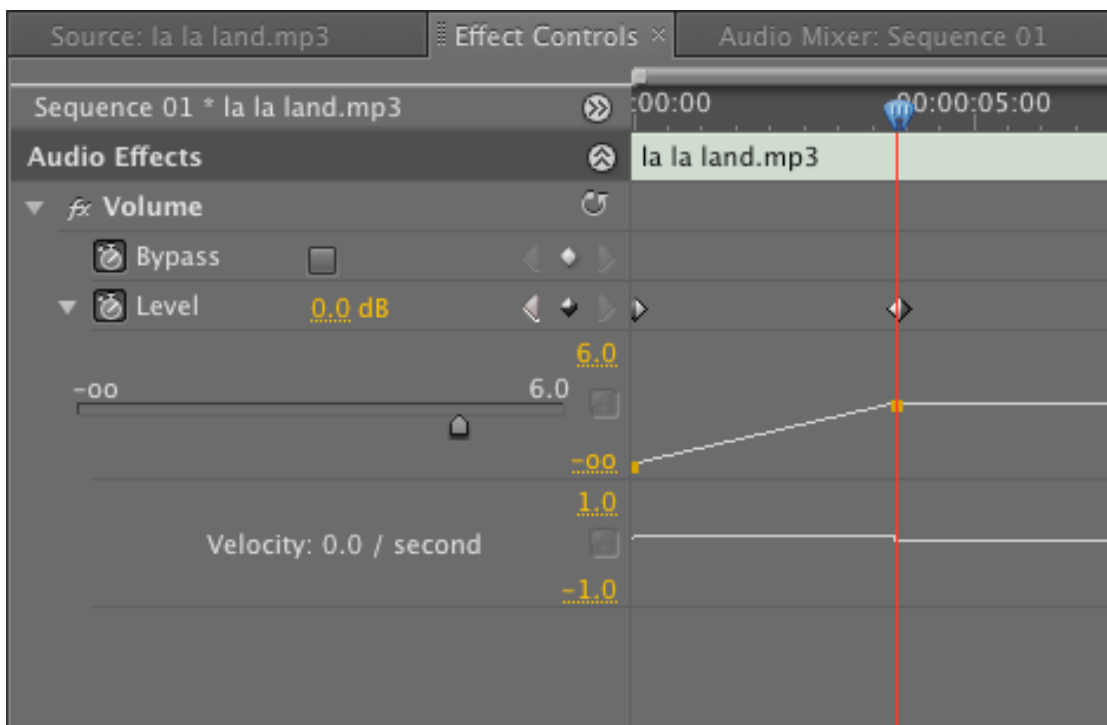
Source: la la land.mp3
Effect Controls ×
Audio Mixer: Sequence 01

Sequence 01 * la la land.mp3
:00:00
00:00:05:00
Audio Effects
la la land.mp3
fx Volume
Bypass
Level 0.0 dB
6.0
-oo 6.0
-oo
1.0
Velocity: 0.0 / second
-1.0